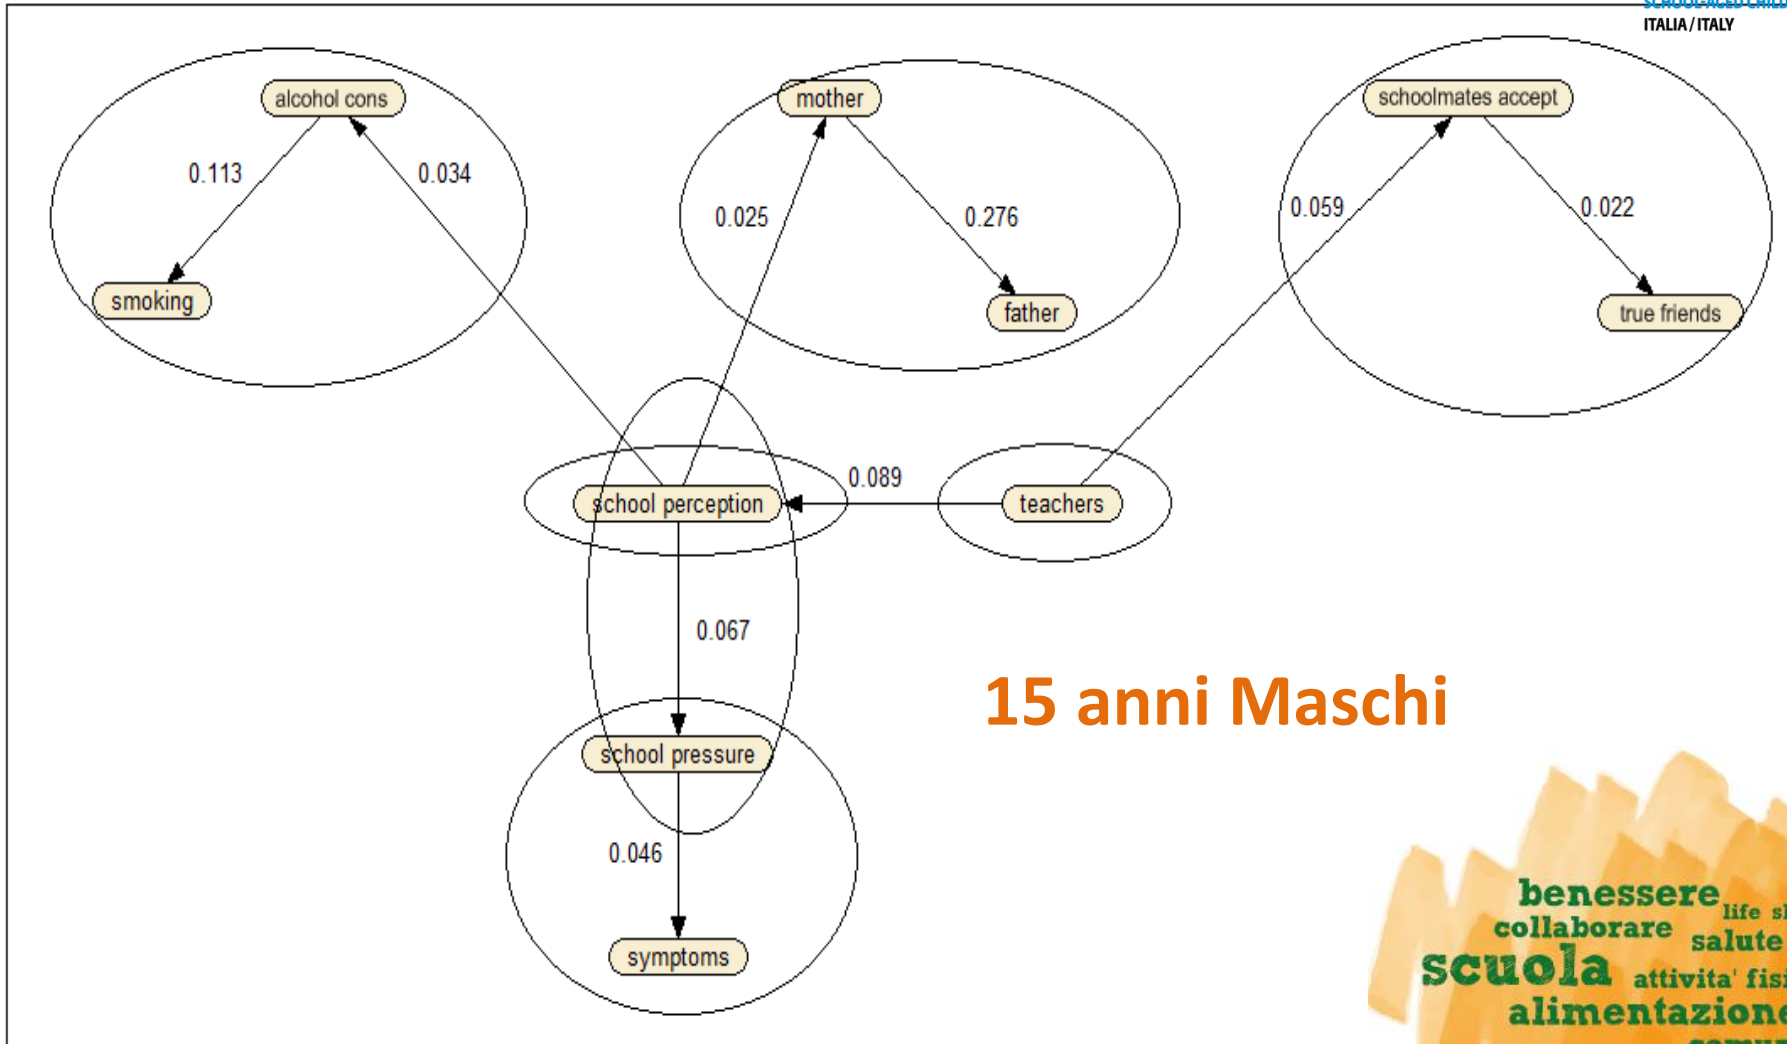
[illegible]
ITALIA / ITALY

alcohol cons
0.113
0.034
smoking

mother
0.025
0.276
father

schoolmates accept
0.059
0.022
true friends

school perception
0.089
teachers

0.067

school pressure
0.046
symptoms

15 anni Maschi

benessere
life s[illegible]
collaborare
salute
scuola
attivita' fis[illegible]
alimentazion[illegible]